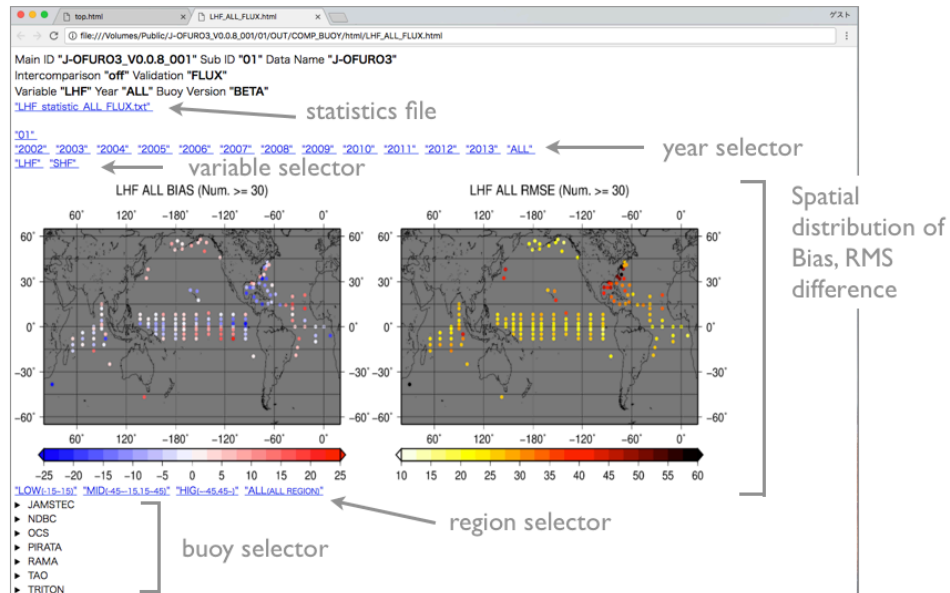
top.html
LHF_ALL_FLUX.html
ゲスト
file:///Volumes/Public/J-OFURO3_V0.0.8_001/01/OUT/COMP_BUOY/html/LHF_ALL_FLUX.html

Main ID "J-OFURO3_V0.0.8_001" Sub ID "01" Data Name "J-OFURO3"
Intercomparison "off" Validation "FLUX"
Variable "LHF" Year "ALL" Buoy Version "BETA"
"LHF_statistic_ALL_FLUX.txt"

statistics file

"01"
"2002" "2003" "2004" "2005" "2006" "2007" "2008" "2009" "2010" "2011" "2012" "2013" "ALL"
"LHF" "SHF"

year selector

variable selector

LHF ALL BIAS (Num. >= 30)

60˚ 120˚ −180˚ −120˚ −60˚ 0˚
60˚ 30˚ 0˚ −30˚ −60˚
60˚ 120˚ −180˚ −120˚ −60˚ 0˚

−25 −20 −15 −10 −5 0 5 10 15 20 25

LHF ALL RMSE (Num. >= 30)

60˚ 120˚ −180˚ −120˚ −60˚ 0˚
60˚ 30˚ 0˚ −30˚ −60˚
60˚ 120˚ −180˚ −120˚ −60˚ 0˚

10 15 20 25 30 35 40 45 50 55 60

Spatial distribution of Bias, RMS difference

"LOW(-15-15)" "MID(-45--15,15-45)" "HIG(--45,45-)" "ALL(ALL REGION)"

region selector

► JAMSTEC
► NDBC
► OCS
► PIRATA
► RAMA
► TAO
► TRITON

buoy selector